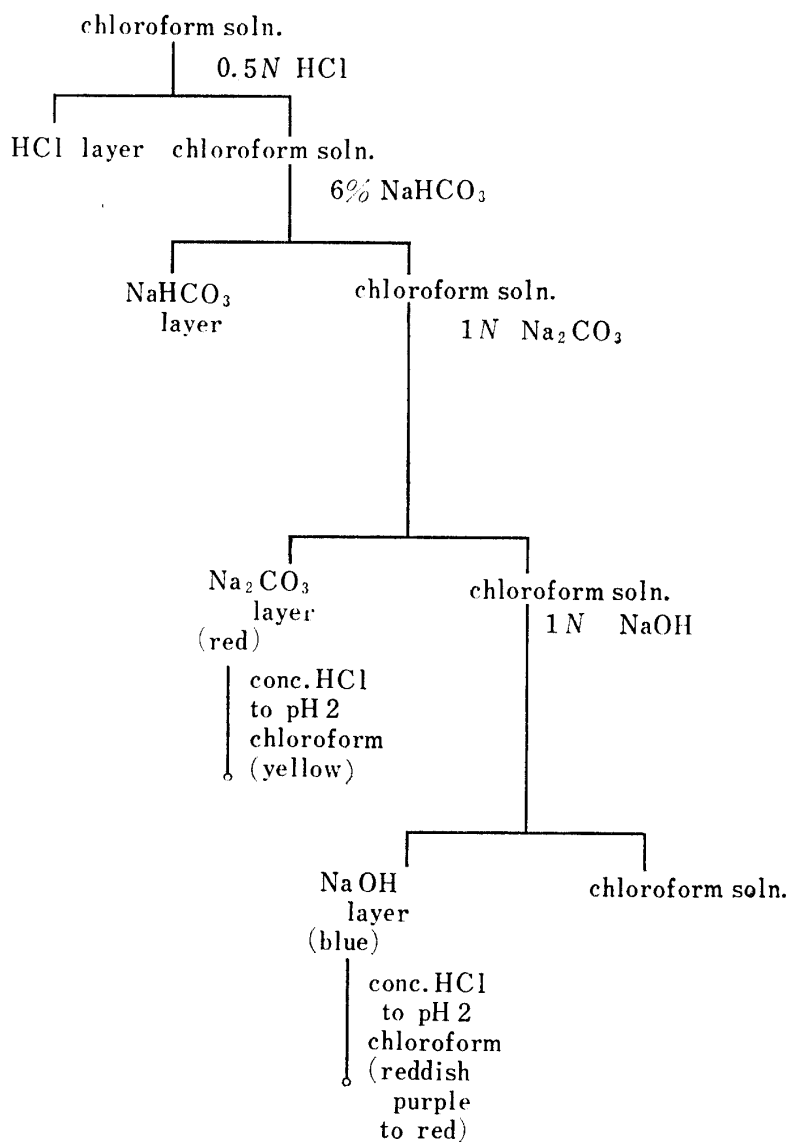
chloroform soln.

0.5$N$ HCl

HCl layer

chloroform soln.

6% $NaHCO_3$

$NaHCO_3$ layer

chloroform soln.

1$N$ $Na_2CO_3$

$Na_2CO_3$ layer (red)

conc. HCl to pH 2 chloroform (yellow)

chloroform soln.

1$N$ NaOH

NaOH layer (blue)

conc. HCl to pH 2 chloroform (reddish purple to red)

chloroform soln.